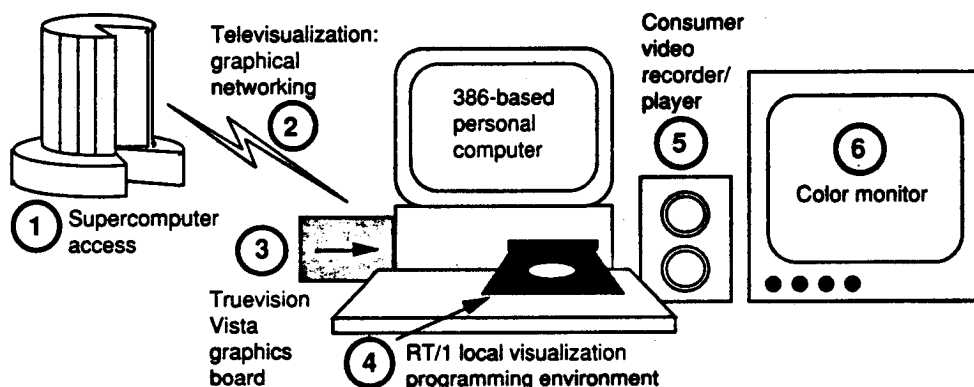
Televisualization: graphical networking

2

Consumer video recorder/ player

5

386-based personal computer

6

Color monitor

1

Supercomputer access

3

Truevision Vista graphics board

4

RT/1 local visualization programming environment